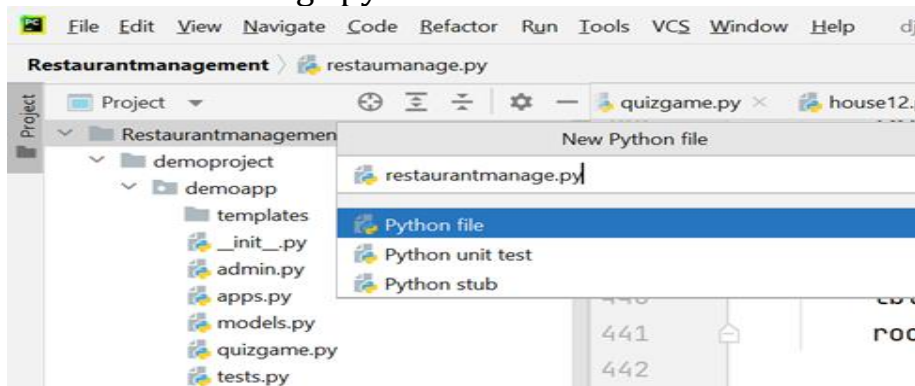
File Edit View Navigate Code Refactor Run Tools VCS Window Help dj

Restaurantmanagement restaumanage.py

Project

Project

quizgame.py ×

house12.

Restaurantmanagemen

demoproject

demoapp

templates

__init__.py

admin.py

apps.py

models.py

quizgame.py

tests.py

New Python file

restaurantmanage.py

Python file

Python unit test

Python stub

441

442

roc